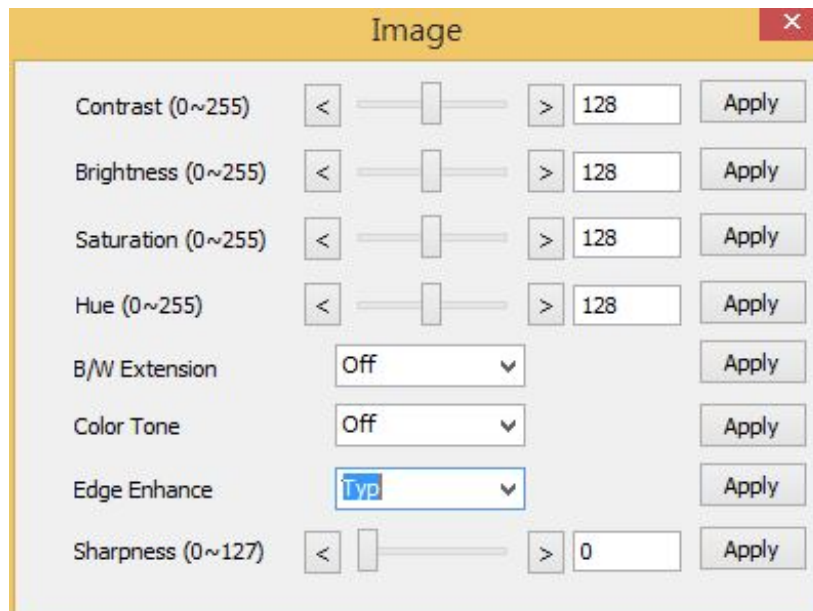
Image

×

Contrast (0~255) < > 128 Apply

Brightness (0~255) < > 128 Apply

Saturation (0~255) < > 128 Apply

Hue (0~255) < > 128 Apply

B/W Extension Off Apply

Color Tone Off Apply

Edge Enhance Typ Apply

Sharpness (0~127) < > 0 Apply